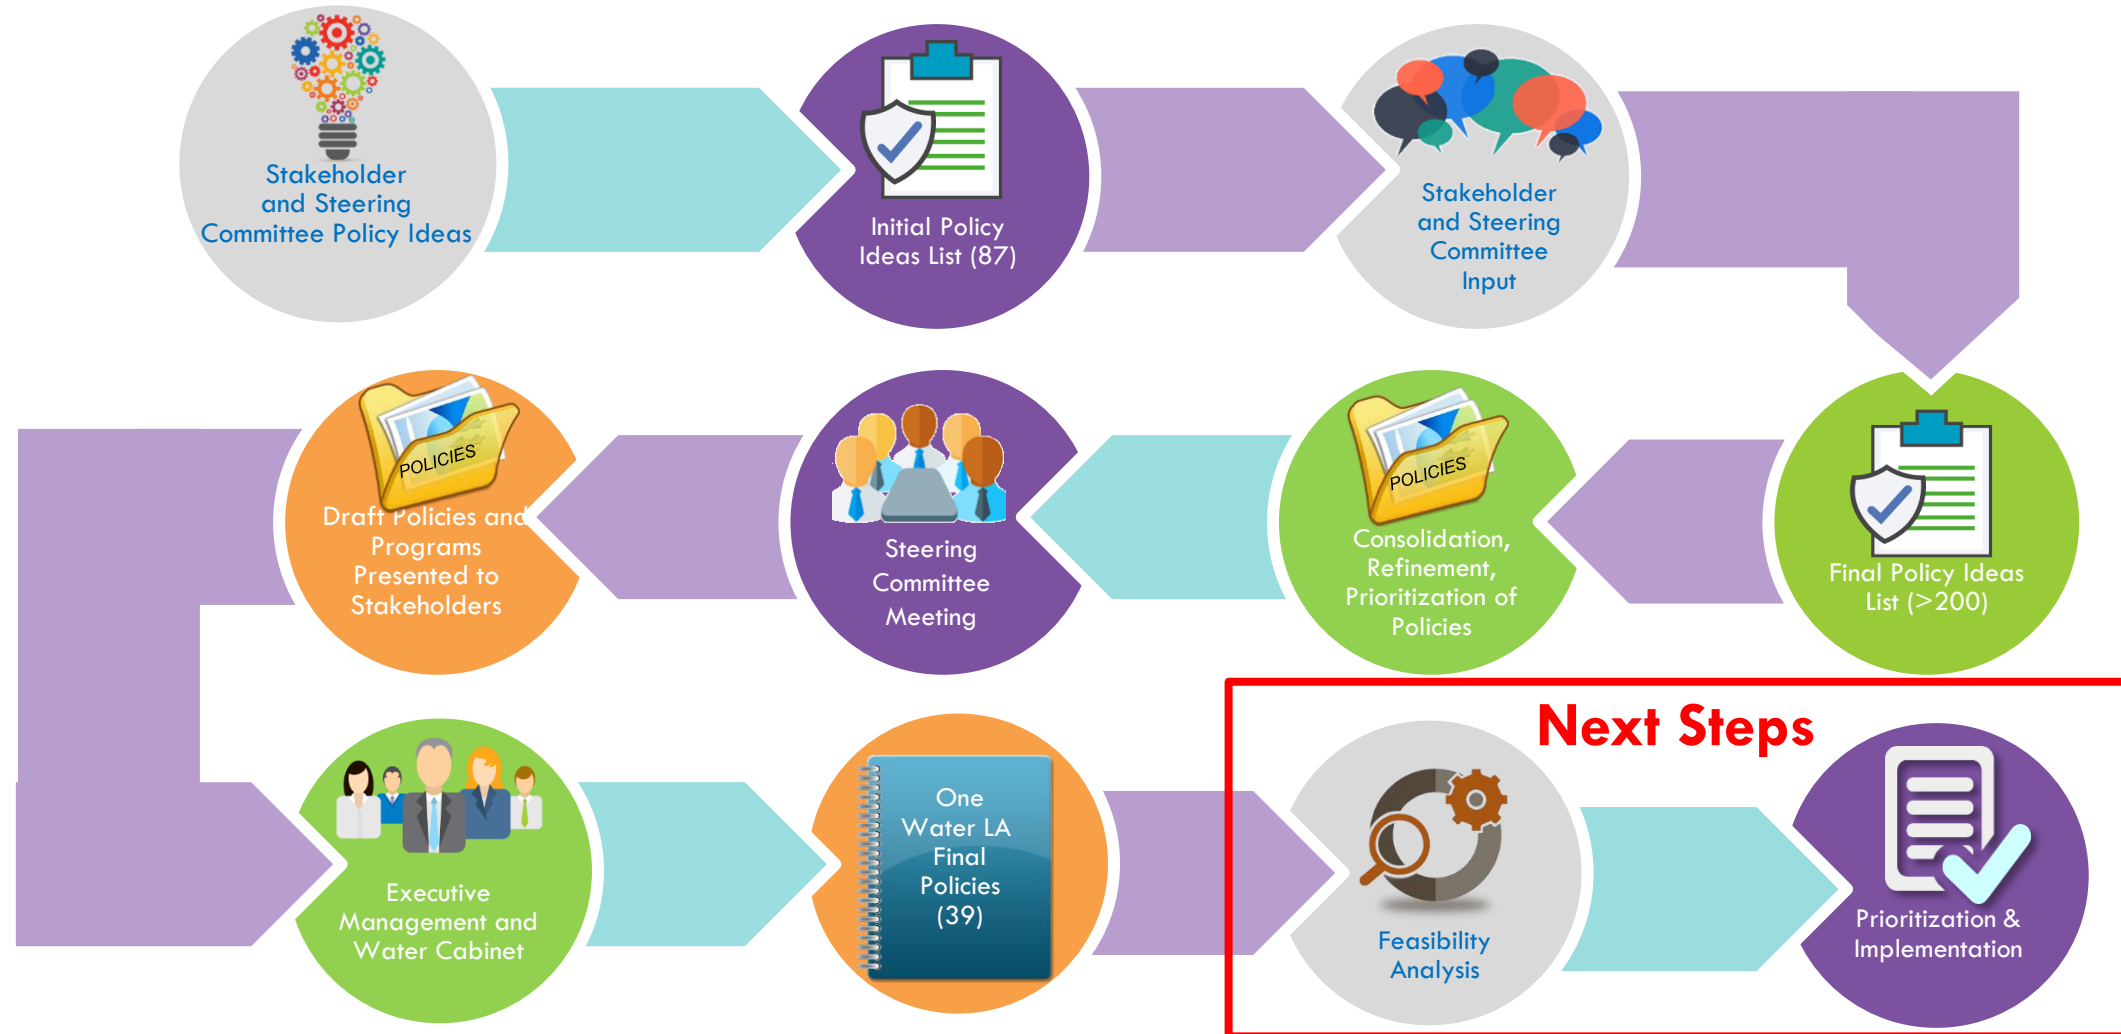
Stakeholder and Steering Committee Policy Ideas

Initial Policy Ideas List (87)

Stakeholder and Steering Committee Input

Final Policy Ideas List (>200)

POLICIES

Consolidation, Refinement, Prioritization of Policies

Steering Committee Meeting

POLICIES

Draft Policies and Programs Presented to Stakeholders

Executive Management and Water Cabinet

One Water LA Final Policies (39)

Next Steps

Feasibility Analysis

Prioritization & Implementation